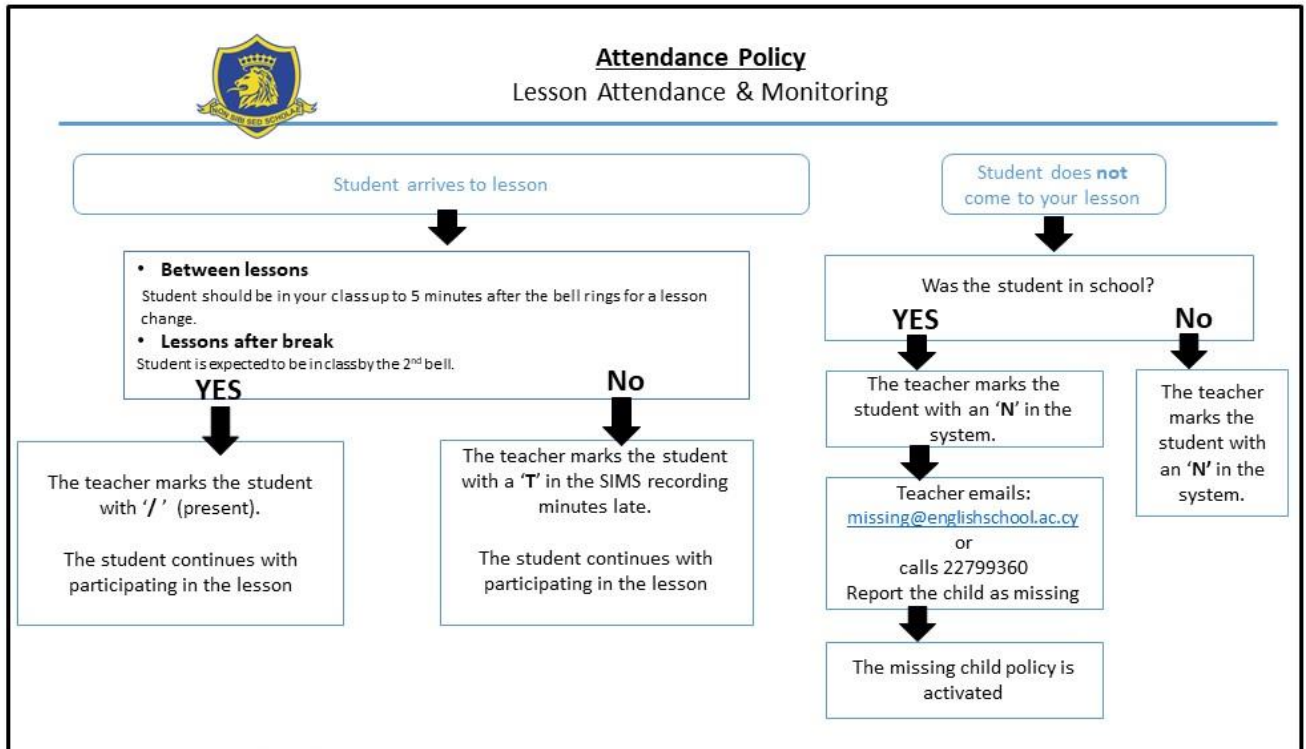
NON SIBI SED SCHOLAE

**Attendance Policy**
Lesson Attendance & Monitoring

Student arrives to lesson

• **Between lessons**
Student should be in your class up to 5 minutes after the bell rings for a lesson change.
• **Lessons after break**
Student is expected to be in class by the 2$^{nd}$ bell.

YES

The teacher marks the student with '/ ' (present).

The student continues with participating in the lesson

No

The teacher marks the student with a 'T' in the SIMS recording minutes late.

The student continues with participating in the lesson

Student does **not** come to your lesson

Was the student in school?

YES

The teacher marks the student with an 'N' in the system.

Teacher emails:
missing@englishschool.ac.cy
or
calls 22799360
Report the child as missing

The missing child policy is activated

No

The teacher marks the student with an 'N' in the system.